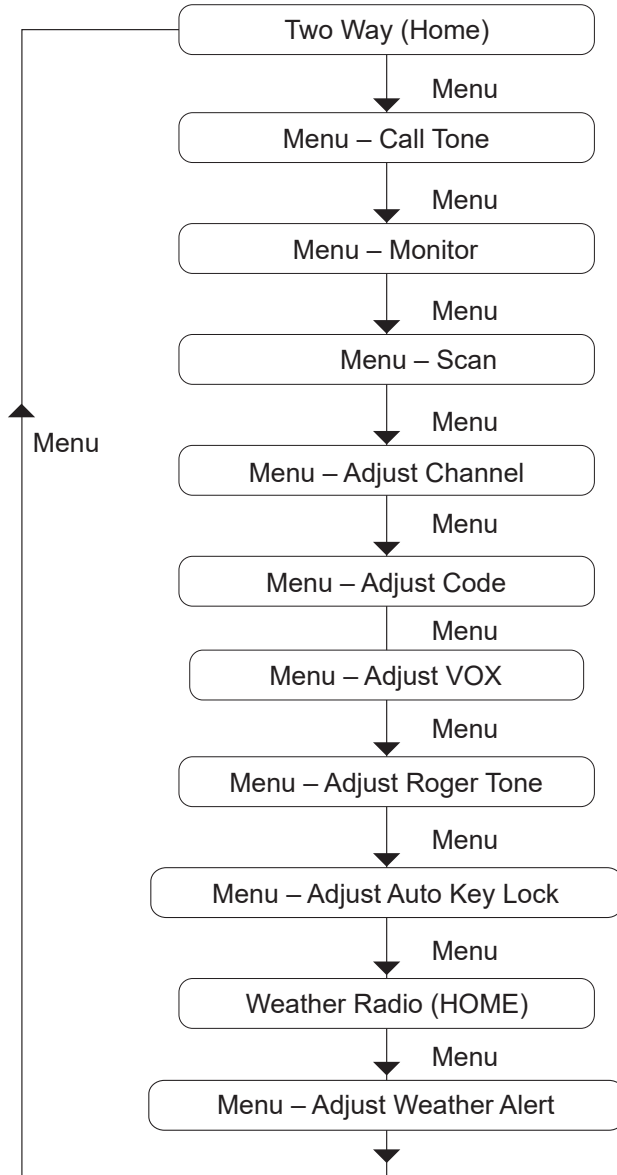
Two Way (Home)

Menu

Menu – Call Tone

Menu

Menu – Monitor

Menu

Menu – Scan

Menu

Menu

Menu – Adjust Channel

Menu

Menu – Adjust Code

Menu

Menu – Adjust VOX

Menu

Menu – Adjust Roger Tone

Menu

Menu – Adjust Auto Key Lock

Menu

Weather Radio (HOME)

Menu

Menu – Adjust Weather Alert